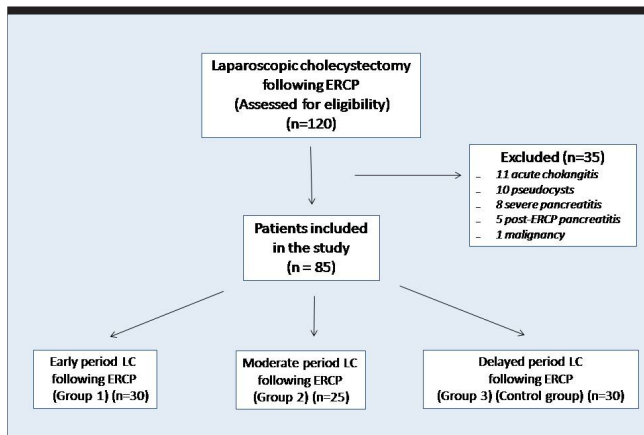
Laparoscopic cholecystectomy following ERCP (Assessed for eligibility) (n=120)

Excluded (n=35)
- 11 acute cholangitis
- 10 pseudocysts
- 8 severe pancreatitis
- 5 post-ERCP pancreatitis
- 1 malignancy

Patients included in the study (n = 85)

Early period LC following ERCP (Group 1) (n=30)

Moderate period LC following ERCP (Group 2) (n=25)

Delayed period LC following ERCP (Group 3) (Control group) (n=30)